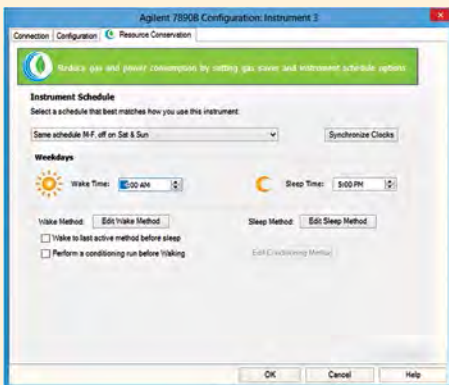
Agilent 7890B Configuration: Instrument 3

Connection | Configuration | Resource Conservation

Reduce gas and power consumption by setting gas saver and instrument schedule options

Instrument Schedule

Select a schedule that best matches how you use this instrument:

Same schedule M-F, off on Sat & Sun

Synchronize Clocks

Weekdays

Wake Time: 8:00 AM

Sleep Time: 5:00 PM

Wake Method: Edit Wake Method

Sleep Method: Edit Sleep Method

Wake to last active method before sleep

Perform a conditioning run before Waking

Edit Conditioning Method

OK | Cancel | Help